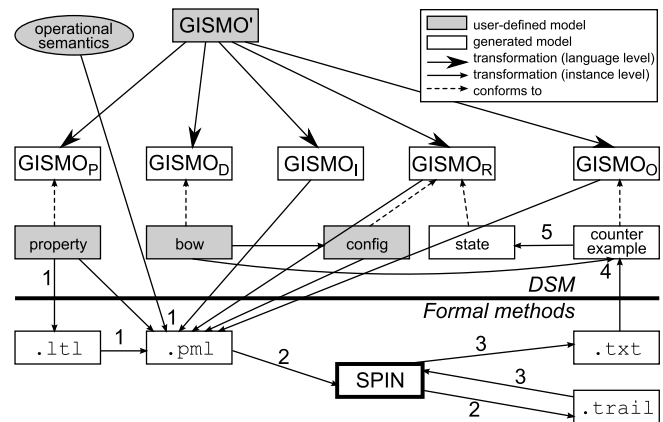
operational semantics

GISMO'

user-defined model
generated model
transformation (language level)
transformation (instance level)
conforms to

$GISMO_P$
$GISMO_D$
$GISMO_I$
$GISMO_R$
$GISMO_O$

property
bow
config
state
5
counter example

1
4
DSM
1
Formal methods

.ltl
1
.pml
2
3
.txt
SPIN
3
2
.trail